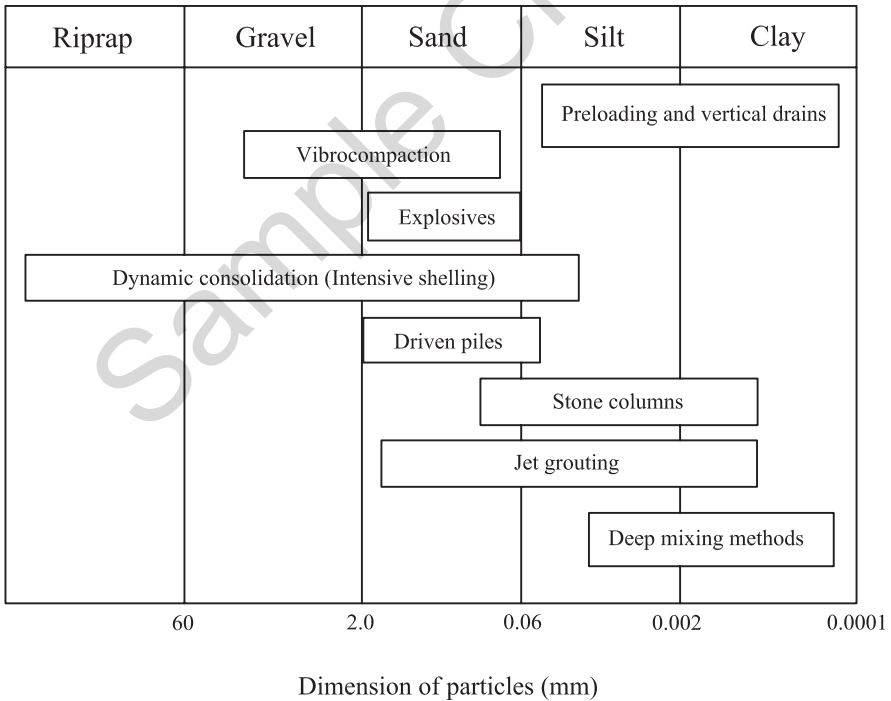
| Riprap | Gravel | Sand | Silt | Clay |
|---|---|---|---|---|

Preloading and vertical drains

Vibrocompaction

Explosives

Dynamic consolidation (Intensive shelling)

Driven piles

Stone columns

Jet grouting

Deep mixing methods

60 2.0 0.06 0.002 0.0001

Dimension of particles (mm)

Sample C